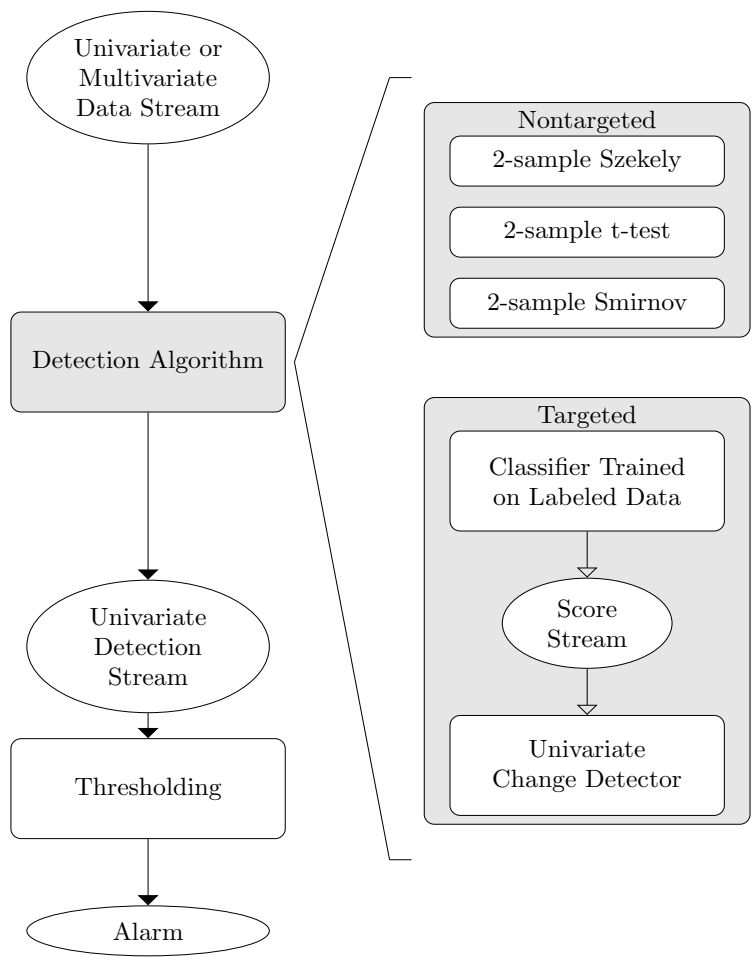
Univariate or Multivariate Data Stream

Detection Algorithm

Univariate Detection Stream

Thresholding

Alarm

Nontargeted

2-sample Szekely

2-sample t-test

2-sample Smirnov

Targeted

Classifier Trained on Labeled Data

Score Stream

Univariate Change Detector